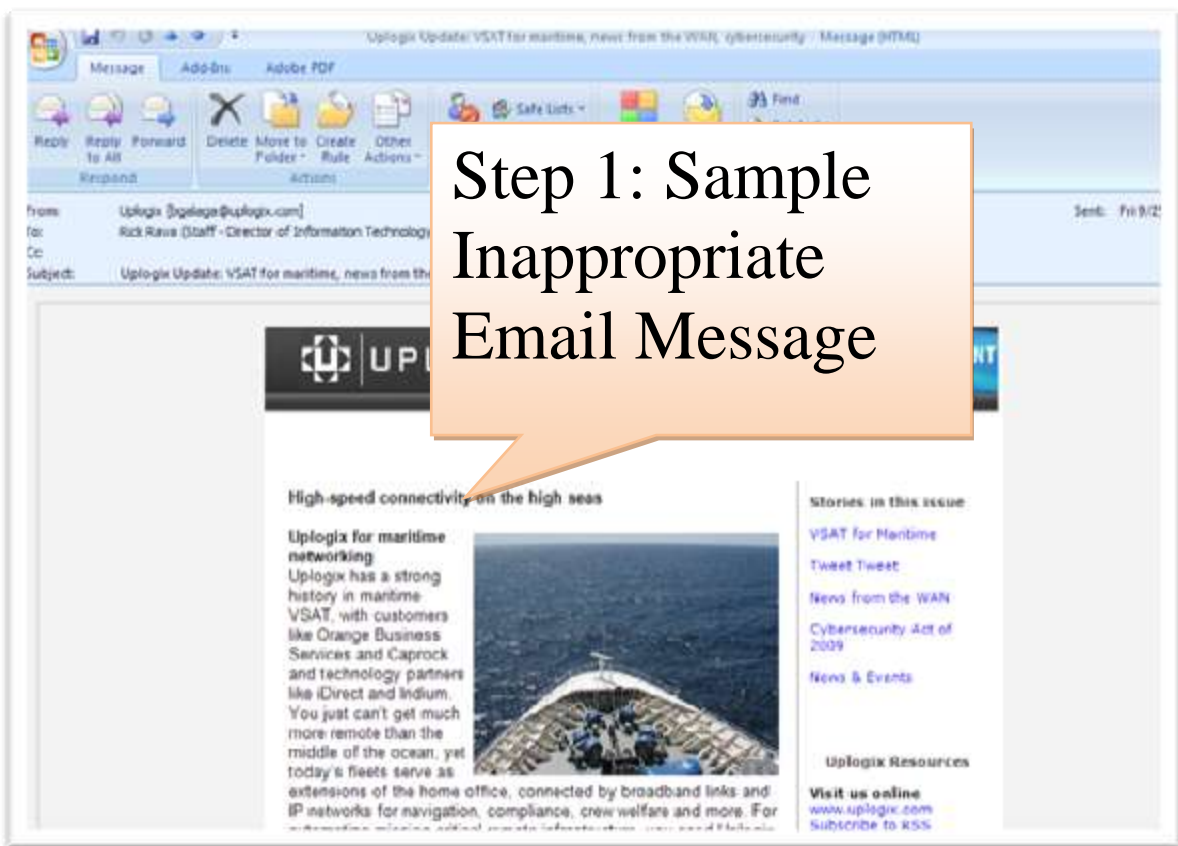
Uplogix Update: VSAT for maritime, news from the WAN, cybersecurity - Message (HTML)

Message Add-Ins Adobe PDF

Reply Reply to All Forward
Respond

Delete Move to Folder Create Rule Other Actions
Actions

Safe Lists

Find

From: Uplogix [bgalaga@uplogix.com]
To: Rick Rawa (Staff - Director of Information Technology
Cc:
Subject: Uplogix Update: VSAT for maritime, news from the

Sent: Fri 9/2

Step 1: Sample Inappropriate Email Message

UPL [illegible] NT

High-speed connectivity on the high seas

Uplogix for maritime networking
Uplogix has a strong history in maritime VSAT, with customers like Orange Business Services and Caprock and technology partners like iDirect and Iridium. You just can't get much more remote than the middle of the ocean, yet today's fleets serve as extensions of the home office, connected by broadband links and IP networks for navigation, compliance, crew welfare and more. For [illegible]

Stories in this issue
VSAT for Maritime
Tweet Tweet
News from the WAN
Cybersecurity Act of 2009
News & Events

Uplogix Resources
Visit us online
www.uplogix.com
Subscribe to RSS